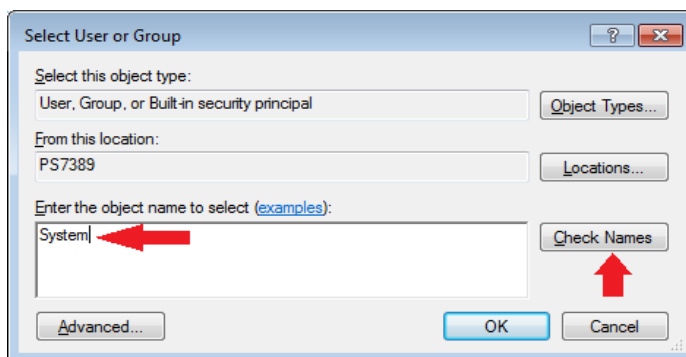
Select User or Group

?

Select this object type:

User, Group, or Built-in security principal

Object Types...

From this location:

PS7389

Locations...

Enter the object name to select (examples):

System

Check Names

Advanced...

OK

Cancel